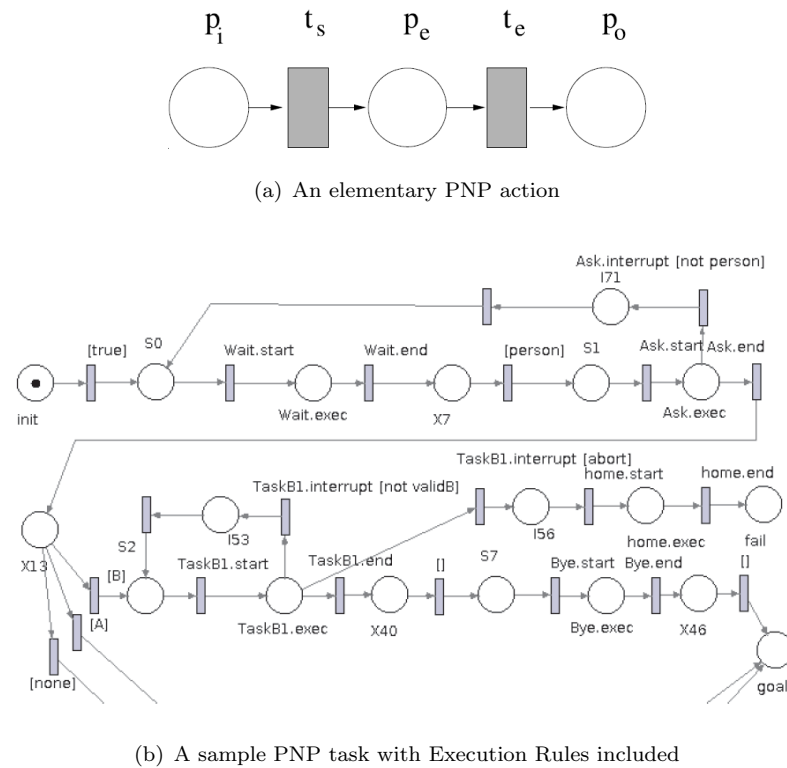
$p_i$ $t_s$ $p_e$ $t_e$ $p_o$

(a) An elementary PNP action

Ask.interrupt [not person]
I71
[true] S0 Wait.start Wait.end [person] S1 Ask.start Ask.end
init Wait.exec X7 Ask.exec

TaskB1.interrupt [abort]
home.start home.end
TaskB1.interrupt [not validB]
I56 fail
I53
home.exec
S2
TaskB1.start TaskB1.end [] S7 Bye.start Bye.end []
X13 [B]
TaskB1.exec X40 Bye.exec X46
[A]
goal
[none]

(b) A sample PNP task with Execution Rules included